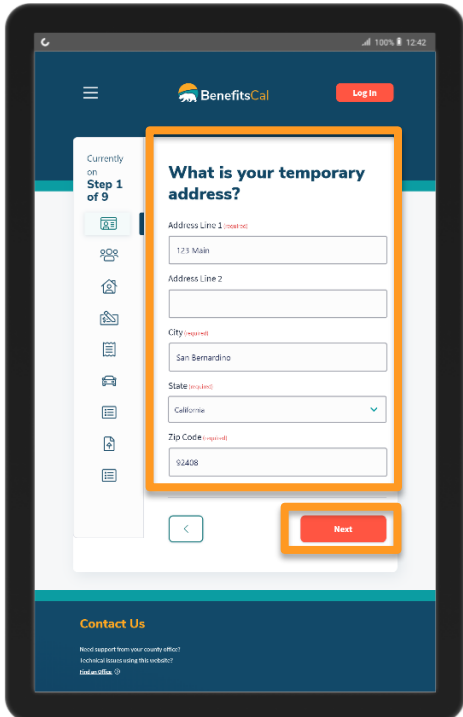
100% 12:42

BenefitsCal

Log In

Currently on
Step 1 of 9

What is your temporary address?

Address Line 1 (required)

123 Main

Address Line 2

City (required)

San Bernardino

State (required)

California

Zip Code (required)

92408

<

Next

Contact Us

Need support from your county office?
Technical issues using this website?
Find an Office